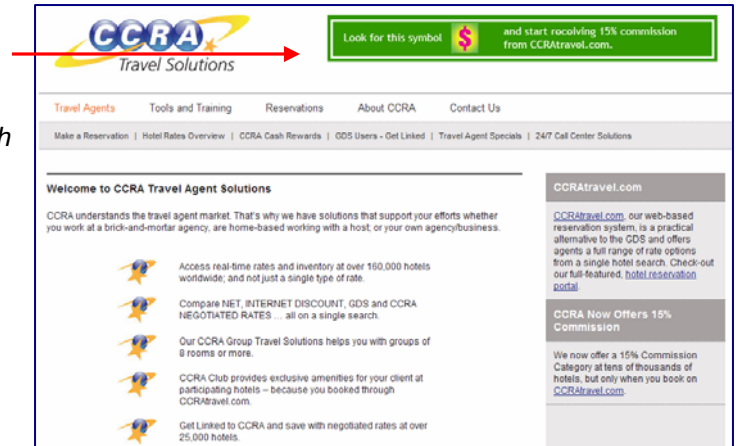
CCRA Travel Solutions

Look for this symbol $ and start receiving 15% commission from CCRAtravel.com.

h

Travel Agents | Tools and Training | Reservations | About CCRA | Contact Us

Make a Reservation | Hotel Rates Overview | CCRA Cash Rewards | GDS Users - Get Linked | Travel Agent Specials | 24/7 Call Center Solutions

Welcome to CCRA Travel Agent Solutions

CCRA understands the travel agent market. That's why we have solutions that support your efforts whether you work at a brick-and-mortar agency, are home-based working with a host, or your own agency/business.

Access real-time rates and inventory at over 160,000 hotels worldwide; and not just a single type of rate.

Compare NET, INTERNET DISCOUNT, GDS and CCRA NEGOTIATED RATES .... all on a single search.

Our CCRA Group Travel Solutions helps you with groups of 8 rooms or more.

CCRA Club provides exclusive amenities for your client at participating hotels – because you booked through CCRAtravel.com.

Get Linked to CCRA and save with negotiated rates at over 25,000 hotels.

CCRAtravel.com

CCRAtravel.com, our web-based reservation system, is a practical alternative to the GDS and offers agents a full range of rate options from a single hotel search. Check-out our full-featured, hotel reservation portal.

CCRA Now Offers 15% Commission

We now offer a 15% Commission Category at tens of thousands of hotels, but only when you book on CCRAtravel.com.